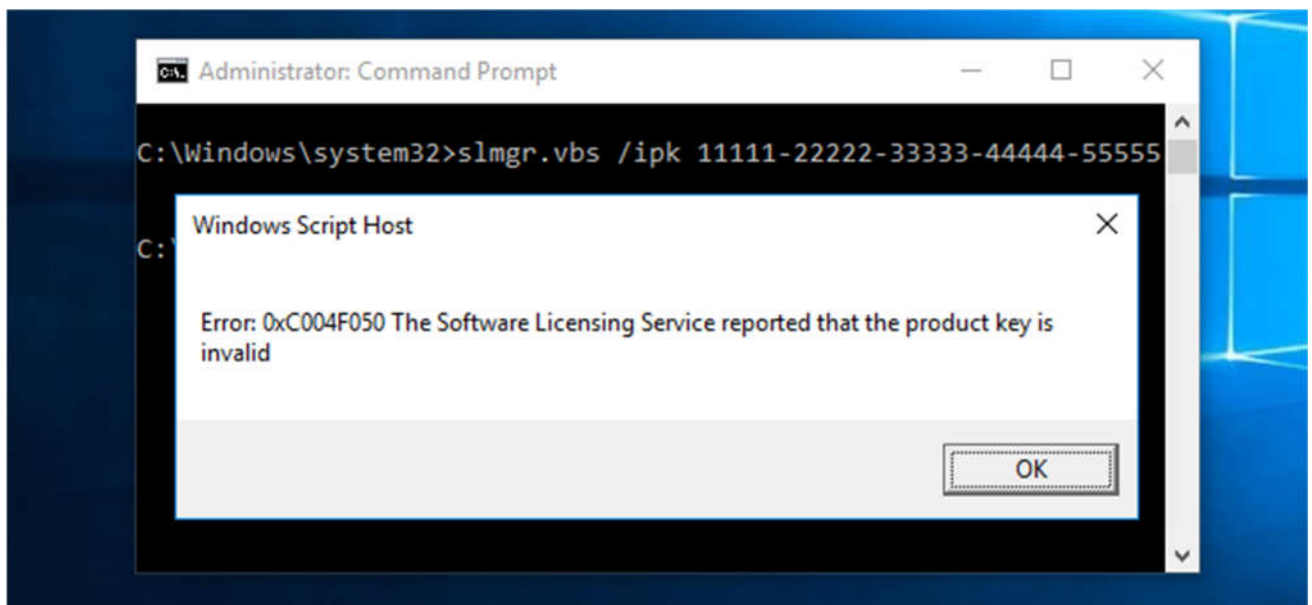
Administrator: Command Prompt

C:\Windows\system32>slmgr.vbs /ipk 11111-22222-33333-44444-55555

C:\

Windows Script Host

Error: 0xC004F050 The Software Licensing Service reported that the product key is invalid

OK